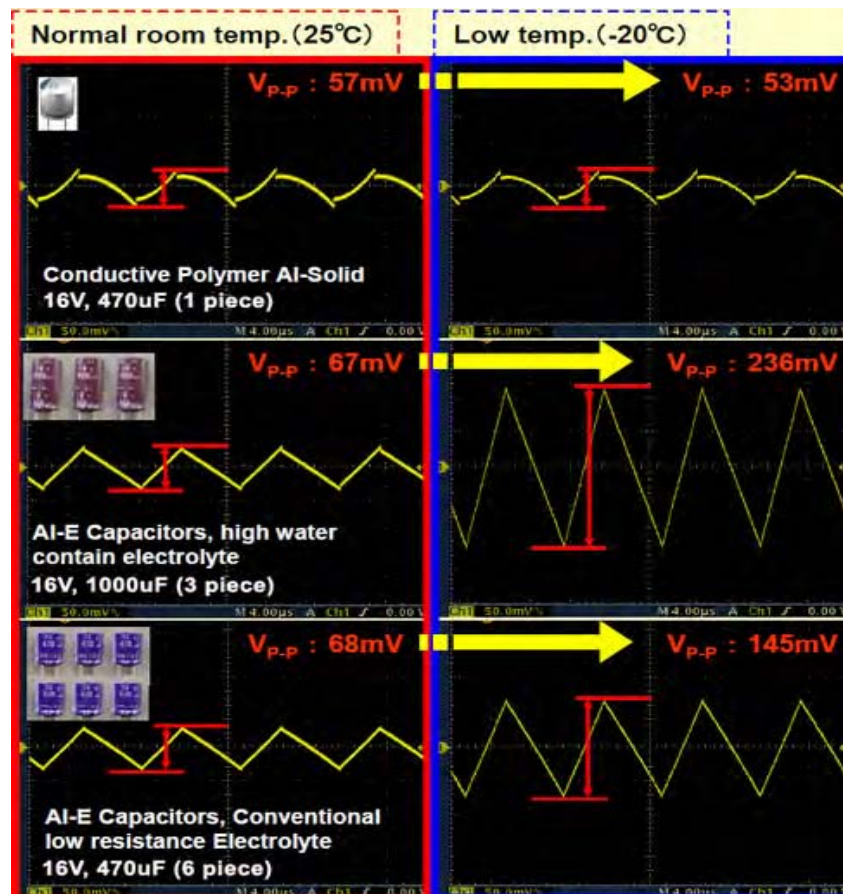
Normal room temp.(25℃)

Low temp.(-20℃)

$V_{P-P}$ : 57mV

$V_{P-P}$ : 53mV

Conductive Polymer Al-Solid
16V, 470uF (1 piece)

Ch1 50.0mV M 4.00μs A Ch1 0.00

M 4.00μs A Ch1 0.00

$V_{P-P}$ : 67mV

$V_{P-P}$ : 236mV

Al-E Capacitors, high water contain electrolyte
16V, 1000uF (3 piece)

Ch1 50.0mV M 4.00μs A Ch1 0.00

Ch1 50.0mV M 4.00μs A Ch1 0.00

$V_{P-P}$ : 68mV

$V_{P-P}$ : 145mV

Al-E Capacitors, Conventional low resistance Electrolyte
16V, 470uF (6 piece)

Ch1 50.0mV M 4.00μs A Ch1 0.00

Ch1 50.0mV M 4.00μs A Ch1 0.00